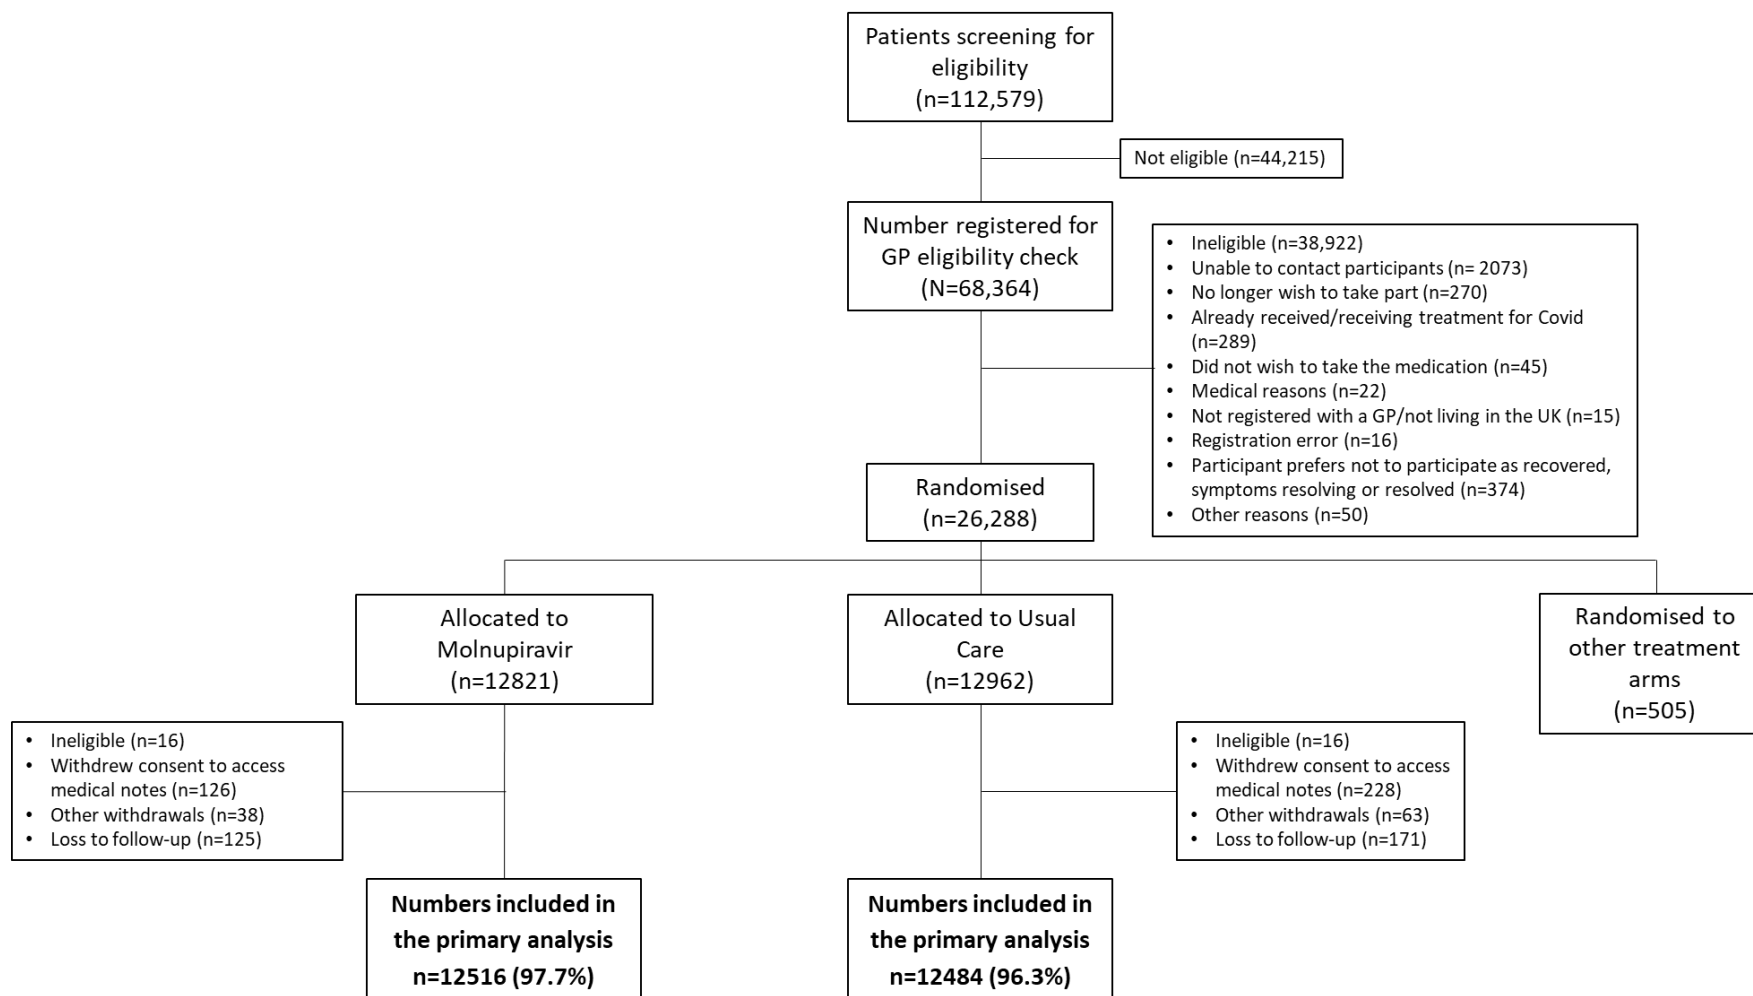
Patients screening for eligibility
(n=112,579)

Not eligible (n=44,215)

Number registered for GP eligibility check
(N=68,364)

- Ineligible (n=38,922)
- Unable to contact participants (n= 2073)
- No longer wish to take part (n=270)
- Already received/receiving treatment for Covid (n=289)
- Did not wish to take the medication (n=45)
- Medical reasons (n=22)
- Not registered with a GP/not living in the UK (n=15)
- Registration error (n=16)
- Participant prefers not to participate as recovered, symptoms resolving or resolved (n=374)
- Other reasons (n=50)

Randomised
(n=26,288)

Allocated to Molnupiravir
(n=12821)

Allocated to Usual Care
(n=12962)

Randomised to other treatment arms
(n=505)

- Ineligible (n=16)
- Withdrew consent to access medical notes (n=126)
- Other withdrawals (n=38)
- Loss to follow-up (n=125)

- Ineligible (n=16)
- Withdrew consent to access medical notes (n=228)
- Other withdrawals (n=63)
- Loss to follow-up (n=171)

**Numbers included in the primary analysis n=12516 (97.7%)**

**Numbers included in the primary analysis n=12484 (96.3%)**